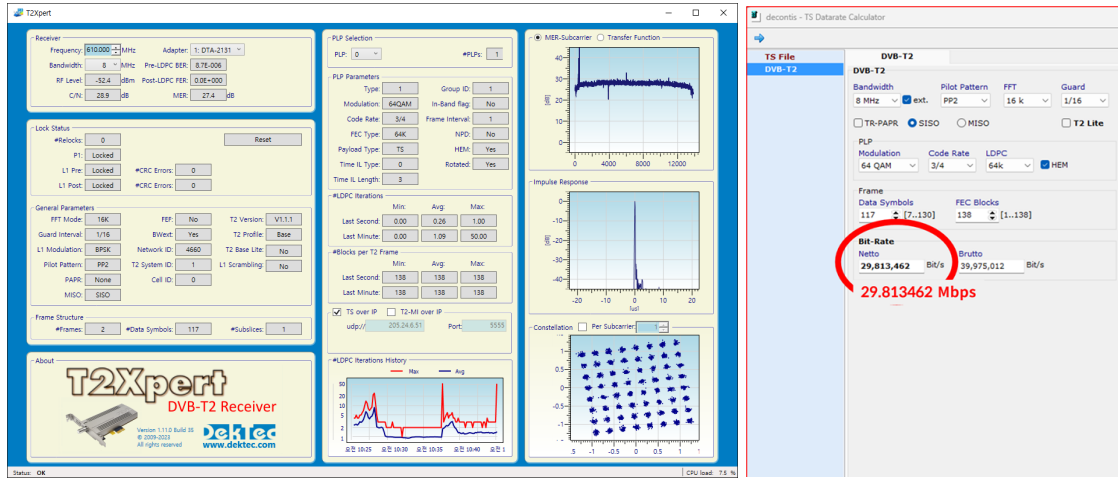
T2Xpert

Receiver
Frequency: 610.000 MHz
Adapter: 1: DTA-2131
Bandwidth: 8 MHz
Pre-LDPC BER: 8.7E-006
RF Level: -52.4 dBm
Post-LDPC PER: 0.0E+000
C/N: 28.9 dB
MER: 27.4 dB

Lock Status
#Relocks: 0
Reset
P1: Locked
L1 Pre: Locked
#CRC Errors: 0
L1 Post: Locked
#CRC Errors: 0

General Parameters
FFT Mode: 16K
FEF: No
T2 Version: V1.1.1
Guard Interval: 1/16
BWext: Yes
T2 Profile: Base
L1 Modulation: BPSK
Network ID: 4660
T2 Base Lite: No
Pilot Pattern: PP2
T2 System ID: 1
L1 Scrambling: No
PAPR: None
Cell ID: 0
MISO: SISO

Frame Structure
#Frames: 2
#Data Symbols: 117
#Subslices: 1

About
T2Xpert
DVB-T2 Receiver
Version 1.11.0 Build 35
© 2009-2023
All rights reserved
DekTec
www.dektec.com

PLP Selection
PLP: 0
#PLPs: 1

PLP Parameters
Type: 1
Group ID: 1
Modulation: 64QAM
In-Band flag: No
Code Rate: 3/4
Frame Interval: 1
FEC Type: 64K
NPD: No
Payload Type: TS
HEM: Yes
Time IL Type: 0
Rotated: Yes
Time IL Length: 3

#LDPC Iterations
Min: Avg: Max:
Last Second: 0.00 0.26 1.00
Last Minute: 0.00 1.09 50.00

#Blocks per T2 Frame
Min: Avg: Max:
Last Second: 138 138 138
Last Minute: 138 138 138

TS over IP
T2-MI over IP
udp:// 205.24.6.51
Port: 5555

#LDPC Iterations History
Max
Avg
50
20
10
5
2
1
오전 10:25 오전 10:30 오전 10:35 오전 10:40 오전 1

MER-Subcarrier
Transfer Function
40
30
20
10
0
[dB]
0 4000 8000 12000

Impulse Response
0
-10
-20
-30
-40
[dB]
-20 -10 0 10 20
[us]

Constellation
Per Subcarrier:
1
.5
0
-.5
-1
-1 -.5 0 .5 1

Status: OK
CPU load: 7.5 %

decontis - TS Datarate Calculator
TS File
DVB-T2
DVB-T2
DVB-T2
Bandwidth
8 MHz
ext.
Pilot Pattern
PP2
FFT
16 k
Guard
1/16
TR-PAPR
SISO
MISO
T2 Lite
PLP
Modulation
64 QAM
Code Rate
3/4
LDPC
64k
HEM
Frame
Data Symbols
117
[7...130]
FEC Blocks
138
[1...138]
Bit-Rate
Netto
29,813,462
Bit/s
Brutto
39,975,012
Bit/s
29.813462 Mbps